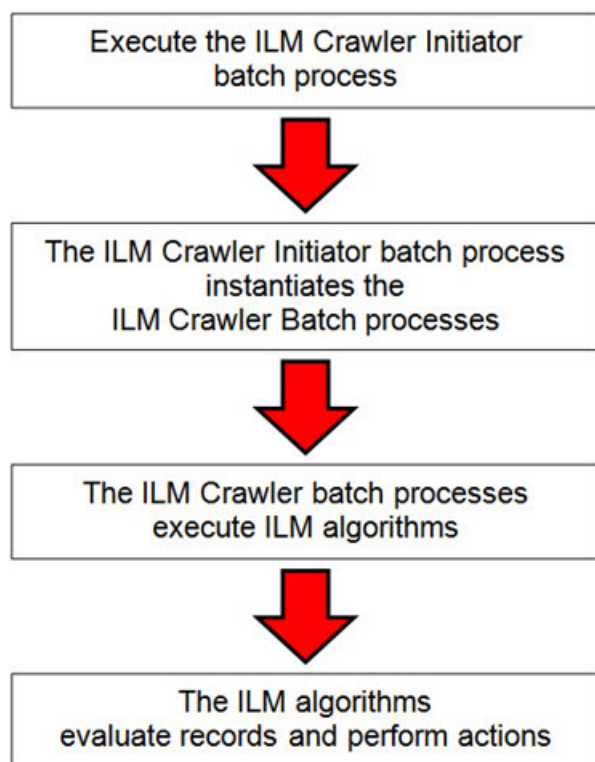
Execute the ILM Crawler Initiator batch process

The ILM Crawler Initiator batch process instantiates the ILM Crawler Batch processes

The ILM Crawler batch processes execute ILM algorithms

The ILM algorithms evaluate records and perform actions